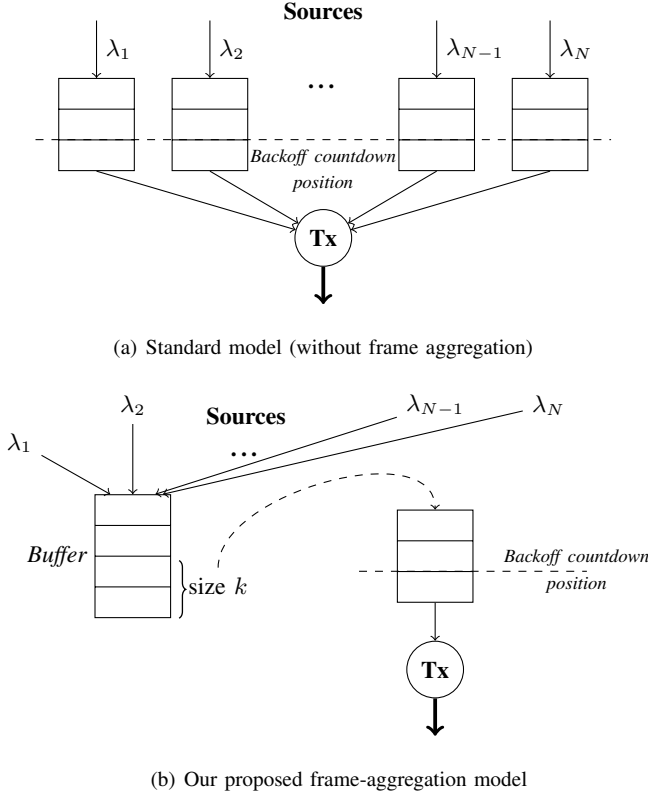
Sources

$\lambda_1$ $\lambda_2$ $\cdots$ $\lambda_{N-1}$ $\lambda_N$

Backoff countdown position

Tx

(a) Standard model (without frame aggregation)

$\lambda_2$ Sources $\lambda_{N-1}$ $\lambda_N$

$\lambda_1$ $\cdots$

Buffer

size $k$

Backoff countdown position

Tx

(b) Our proposed frame-aggregation model